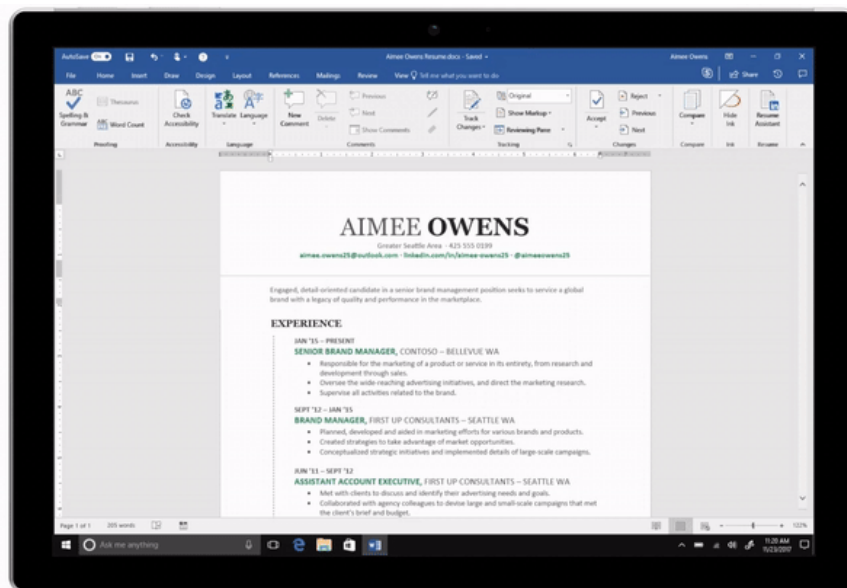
AutoSave On Aimee Owens Resume.docx - Saved Aimee Owens

File Home Insert Draw Design Layout References Mailings Review View Tell me what you want to do Share

Spelling & Grammar Thesaurus Word Count Proofing Check Accessibility Accessibility Translate Language Language New Comment Delete Previous Next Show Comments Comments Track Changes Original Show Markup Reviewing Pane Tracking Accept Reject Previous Next Changes Compare Compare Hide Ink Ink Resume Assistant Resume

AIMEE OWENS

Greater Seattle Area · 425 555 0199

aimee.owens25@outlook.com · linkedin.com/in/aimee-owens25 · @aimeeowens25

Engaged, detail-oriented candidate in a senior brand management position seeks to service a global brand with a legacy of quality and performance in the marketplace.

EXPERIENCE

JAN '15 – PRESENT

SENIOR BRAND MANAGER, CONTOSO – BELLEVUE WA

• Responsible for the marketing of a product or service in its entirety, from research and development through sales.
• Oversee the wide-reaching advertising initiatives, and direct the marketing research.
• Supervise all activities related to the brand.

SEPT '12 – JAN '15

BRAND MANAGER, FIRST UP CONSULTANTS – SEATTLE WA

• Planned, developed and aided in marketing efforts for various brands and products.
• Created strategies to take advantage of market opportunities.
• Conceptualized strategic initiatives and implemented details of large-scale campaigns.

JUN '11 – SEPT '12

ASSISTANT ACCOUNT EXECUTIVE, FIRST UP CONSULTANTS – SEATTLE WA

• Met with clients to discuss and identify their advertising needs and goals.
• Collaborated with agency colleagues to devise large and small-scale campaigns that met the client's brief and budget.

Page 1 of 1 205 words 122%

Ask me anything 11:28 AM 5/23/2017